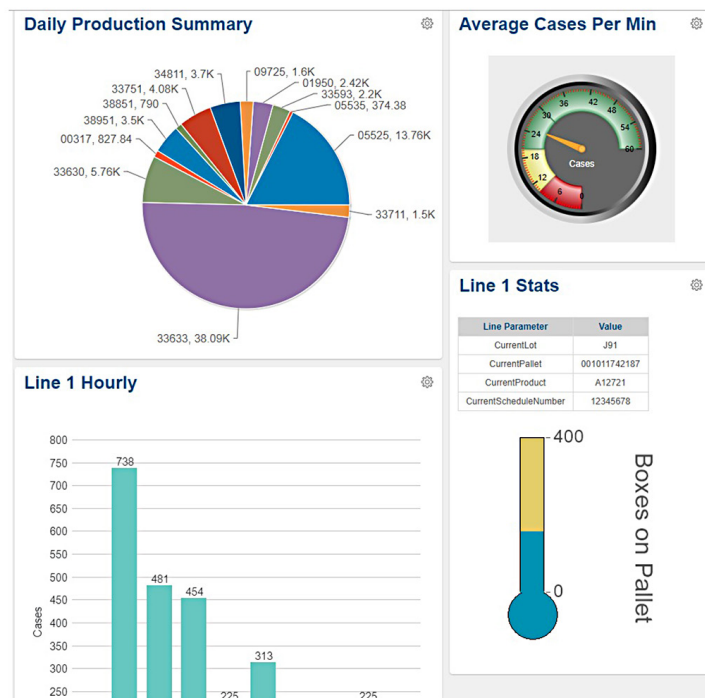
Daily Production Summary

34811, 3.7K
09725, 1.6K
01950, 2.42K
33751, 4.08K
33593, 2.2K
38851, 790
05535, 374.38
38951, 3.5K
00317, 827.84
05525, 13.76K
33630, 5.76K
33711, 1.5K
33633, 38.09K

Average Cases Per Min

30
36
42
48
24
54
18
60
12
6
0
Cases

Line 1 Stats

| Line Parameter | Value |
|---|---|
| CurrentLot | J91 |
| CurrentPallet | 001011742187 |
| CurrentProduct | A12721 |
| CurrentScheduleNumber | 12345678 |

400
0
Boxes on Pallet

Line 1 Hourly

800
750
700
650
600
550
500
450
400
350
300
250
Cases
738
481
454
225
313
225